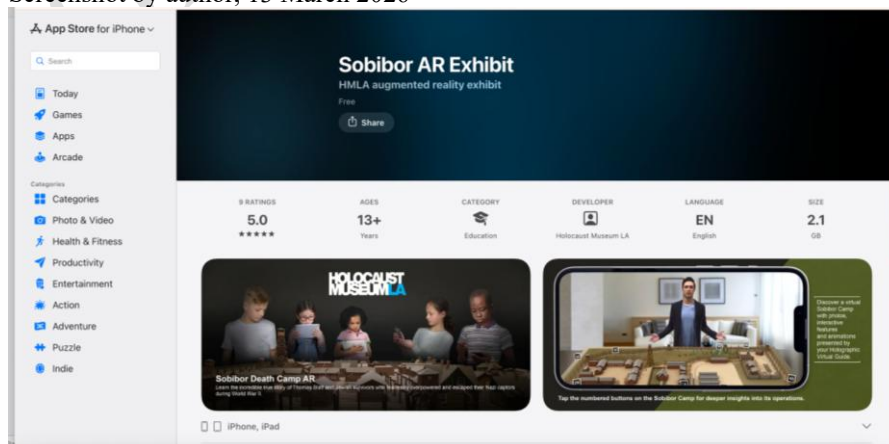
Screenshot by author, 15 March 2026

App Store for iPhone

Search

Today
Games
Apps
Arcade

Categories
Categories
Photo & Video
Health & Fitness
Productivity
Entertainment
Action
Adventure
Puzzle
Indie

Sobibor AR Exhibit
HMLA augmented reality exhibit
Free
Share

| 9 RATINGS | AGES | CATEGORY | DEVELOPER | LANGUAGE | SIZE |
|---|---|---|---|---|---|
| 5.0 | 13+ | | | EN | 2.1 |
| ★★★★★ | Years | Education | Holocaust Museum LA | English | GB |

HOLOCAUST MUSEUM LA

Sobibor Death Camp AR
Learn the incredible true story of Thomas Blatt and Jewish prisoners who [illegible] overpowered and escaped their Nazi captors during World War II.

Discover a virtual Sobibor Camp with photos, interactive features and animations presented by your Holographic Virtual Guide.

Tap the numbered buttons on the Sobibor Camp for deeper insights into its operations.

iPhone, iPad